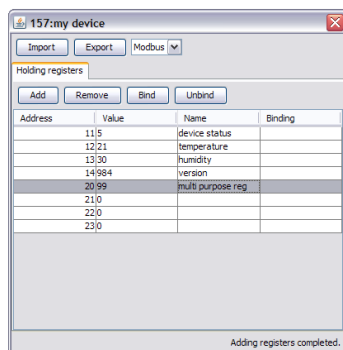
157:my device

Import Export Modbus

Holding registers

Add Remove Bind Unbind

| Address | Value | Name | Binding |
|---|---|---|---|
| 11 | 5 | device status | |
| 12 | 21 | temperature | |
| 13 | 30 | humidity | |
| 14 | 984 | version | |
| 20 | 99 | multi purpose reg | |
| 21 | 0 | | |
| 22 | 0 | | |
| 23 | 0 | | |

Adding registers completed.